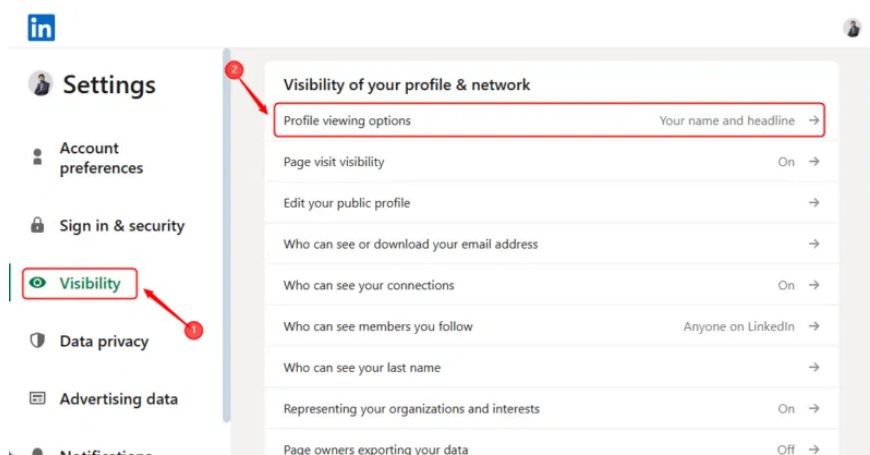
in

Settings

Account preferences

Sign in & security

Visibility

1

Data privacy

Advertising data

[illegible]

2

Visibility of your profile & network

Profile viewing options Your name and headline →

Page visit visibility On →

Edit your public profile →

Who can see or download your email address →

Who can see your connections On →

Who can see members you follow Anyone on LinkedIn →

Who can see your last name →

Representing your organizations and interests On →

Page owners exporting your data Off →